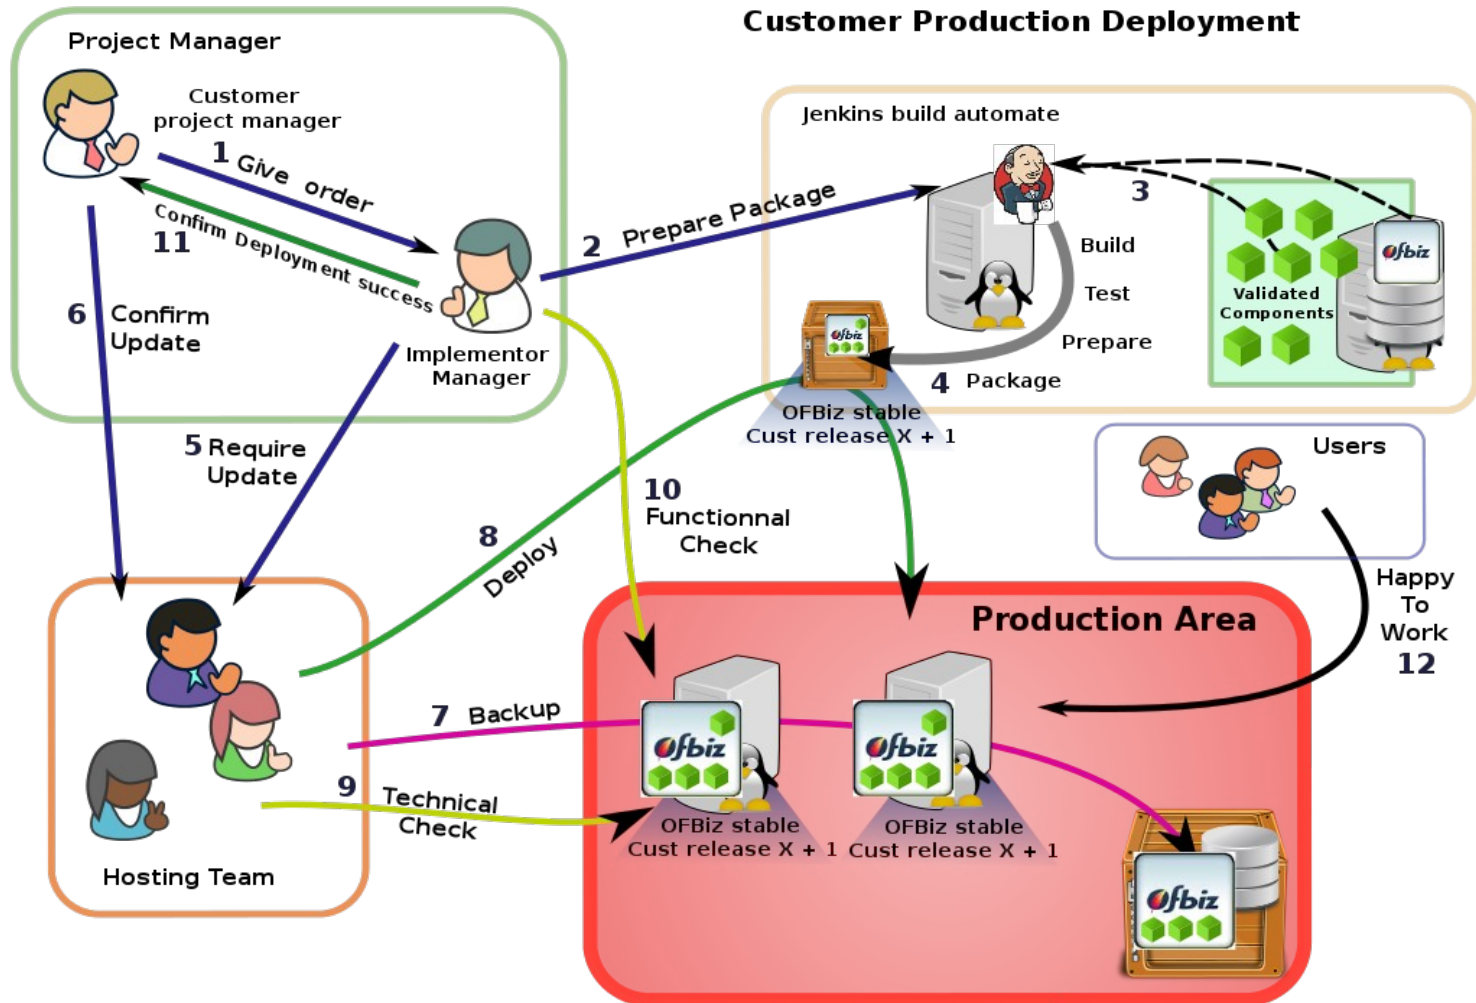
Customer Production Deployment

Project Manager

Customer project manager

1 Give order

Confirm Deployment success
11

6 Confirm Update

Implementor Manager

2 Prepare Package

Jenkins build automate

3

Build

Test

Prepare

4 Package

Validated Components

Ofbiz

Ofbiz

OFBiz stable
Cust release X + 1

Users

5 Require Update

10 Functionnal Check

8 Deploy

Happy To Work 12

Production Area

7 Backup

9 Technical Check

Ofbiz

Ofbiz

OFBiz stable
Cust release X + 1

OFBiz stable
Cust release X + 1

Ofbiz

Hosting Team